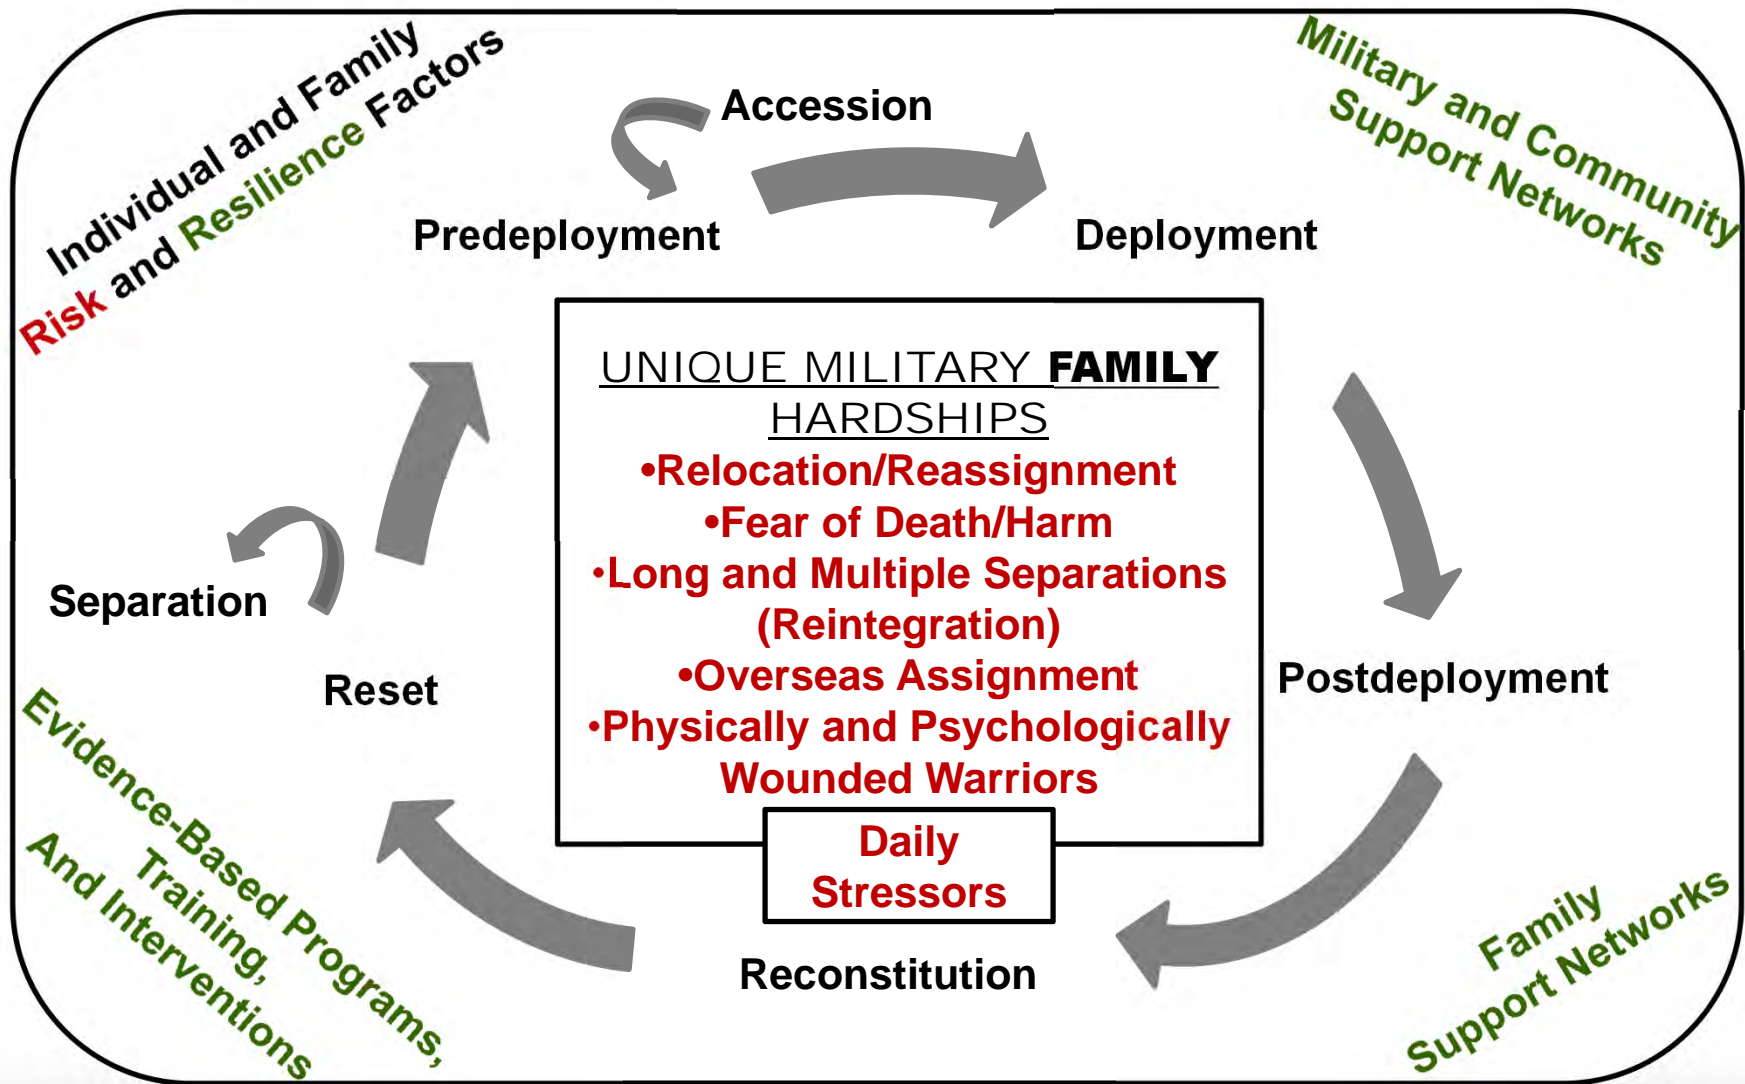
Individual and Family Risk and Resilience Factors

Accession

Predeployment

Deployment

Military and Community Support Networks

UNIQUE MILITARY **FAMILY** HARDSHIPS
•Relocation/Reassignment
•Fear of Death/Harm
•Long and Multiple Separations (Reintegration)
•Overseas Assignment
•Physically and Psychologically Wounded Warriors

Daily Stressors

Separation

Reset

Postdeployment

Reconstitution

Evidence-Based Programs, Training, And Interventions

Family Support Networks